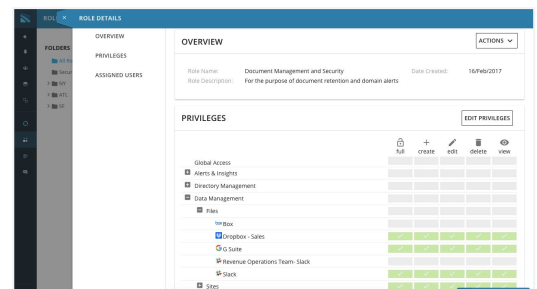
ROL × ROLE DETAILS

FOLDERS
All Ro
Secur
HY
ATL
SF

OVERVIEW
PRIVILEGES
ASSIGNED USERS

OVERVIEW
ACTIONS

Role Name: Document Management and Security
Role Description: For the purpose of document retention and domain alerts
Date Created: 16/Feb/2017

PRIVILEGES
EDIT PRIVILEGES

| | full | create | edit | delete | view |
|---|---|---|---|---|---|
| Global Access | | | | | |
| Alerts & Insights | | | | | |
| Directory Management | | | | | |
| Data Management | | | | | |
| Files | | | | | |
| box Box | | | | | |
| Dropbox - Sales | ✓ | ✓ | ✓ | ✓ | ✓ |
| G Suite | ✓ | ✓ | ✓ | ✓ | ✓ |
| Revenue Operations Team- Slack | | | | | |
| Slack | ✓ | ✓ | ✓ | ✓ | ✓ |
| Sites | | | | | |